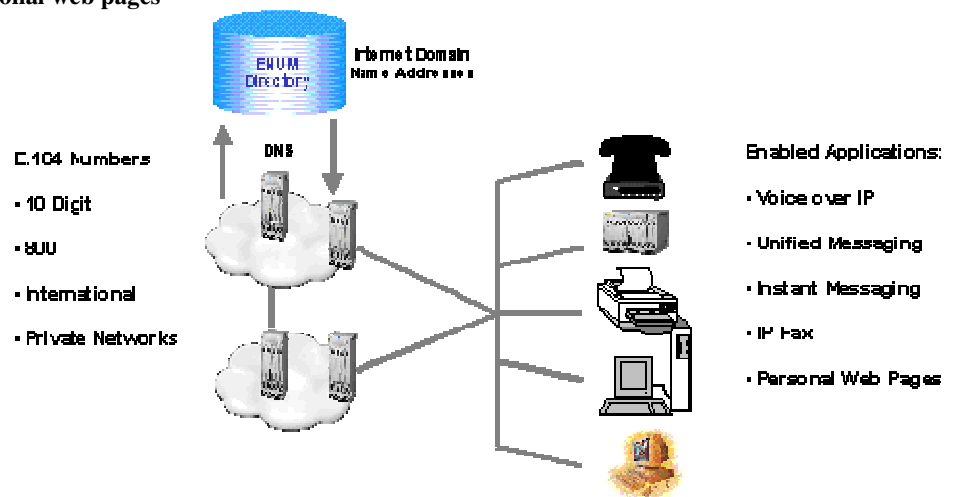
onal web pages

ENUM Directory

Internet Domain Name Addresses

DNS

E.164 Numbers

• 10 Digit

• 800

• International

• Private Networks

Enabled Applications:

• Voice over IP

• Unified Messaging

• Instant Messaging

• IP Fax

• Personal Web Pages